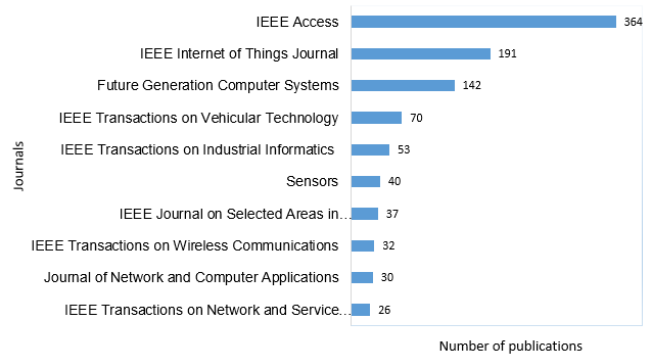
| Journals | Number of publications |
|---|---|
| IEEE Access | 364 |
| IEEE Internet of Things Journal | 191 |
| Future Generation Computer Systems | 142 |
| IEEE Transactions on Vehicular Technology | 70 |
| IEEE Transactions on Industrial Informatics | 53 |
| Sensors | 40 |
| IEEE Journal on Selected Areas in... | 37 |
| IEEE Transactions on Wireless Communications | 32 |
| Journal of Network and Computer Applications | 30 |
| IEEE Transactions on Network and Service... | 26 |